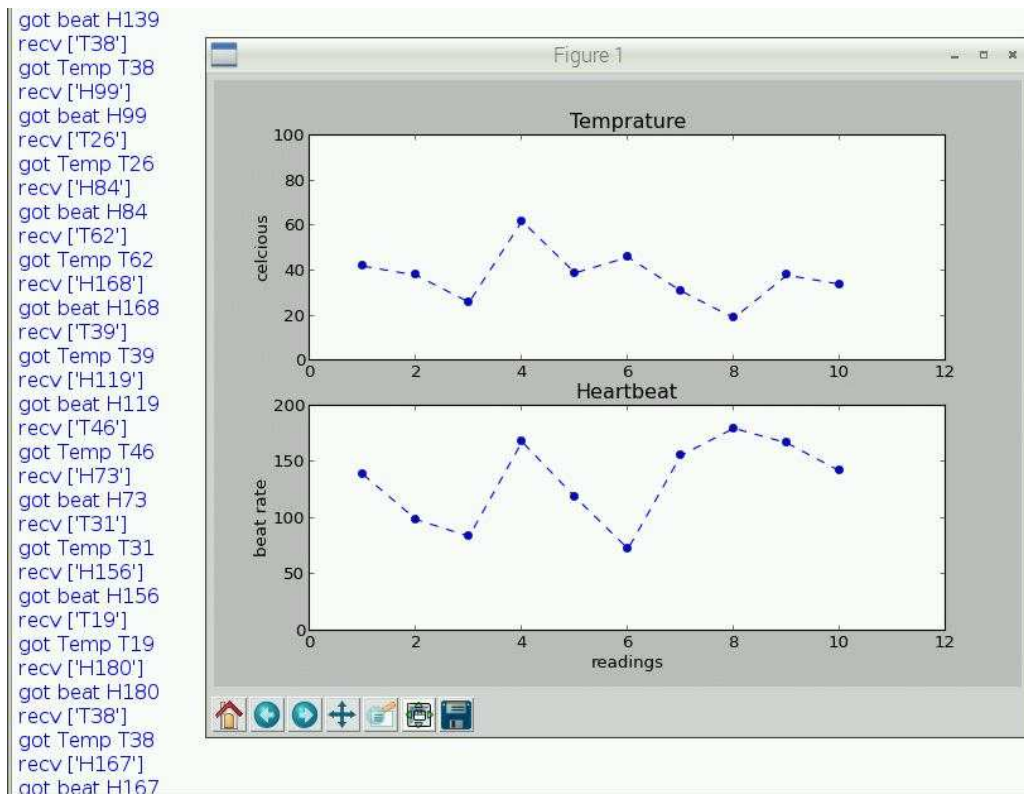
got beat H139
recv ['T38']
got Temp T38
recv ['H99']
got beat H99
recv ['T26']
got Temp T26
recv ['H84']
got beat H84
recv ['T62']
got Temp T62
recv ['H168']
got beat H168
recv ['T39']
got Temp T39
recv ['H119']
got beat H119
recv ['T46']
got Temp T46
recv ['H73']
got beat H73
recv ['T31']
got Temp T31
recv ['H156']
got beat H156
recv ['T19']
got Temp T19
recv ['H180']
got beat H180
recv ['T38']
got Temp T38
recv ['H167']
got beat H167

Figure 1

Temprature

celcious

100
80
60
40
20
0

0 2 4 6 8 10 12

Heartbeat

beat rate

200
150
100
50
0

0 2 4 6 8 10 12

readings